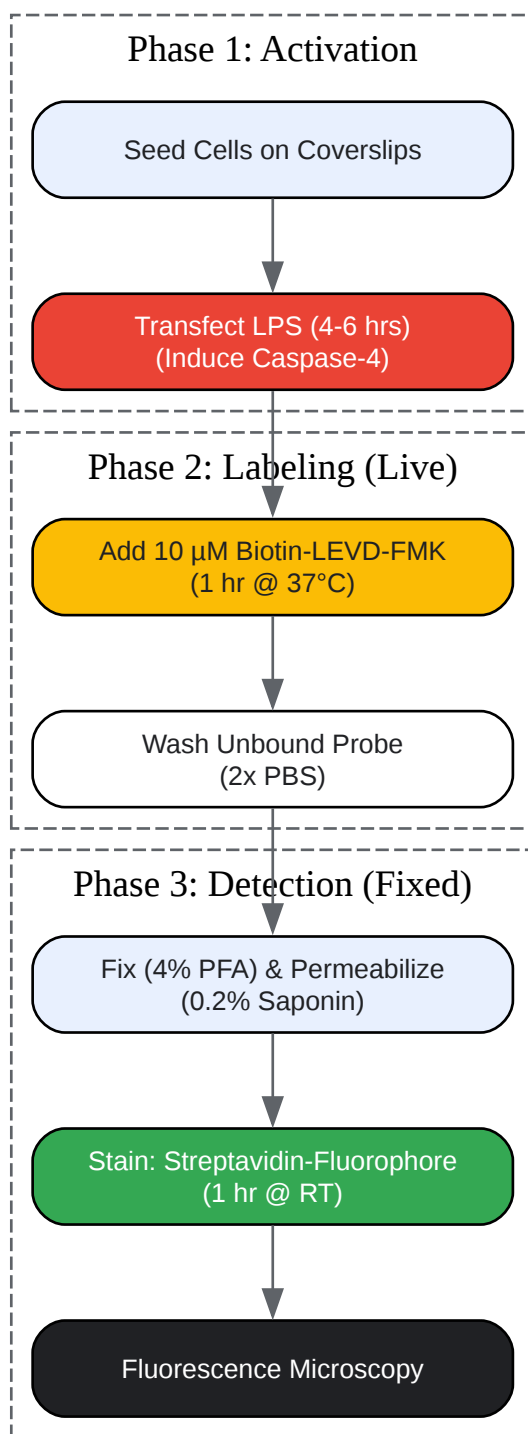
Phase 1: Activation

Seed Cells on Coverslips

Transfect LPS (4-6 hrs)
(Induce Caspase-4)

Phase 2: Labeling (Live)

Add 10 µM Biotin-LEVD-FMK
(1 hr @ 37°C)

Wash Unbound Probe
(2x PBS)

Phase 3: Detection (Fixed)

Fix (4% PFA) & Permeabilize
(0.2% Saponin)

Stain: Streptavidin-Fluorophore
(1 hr @ RT)

Fluorescence Microscopy